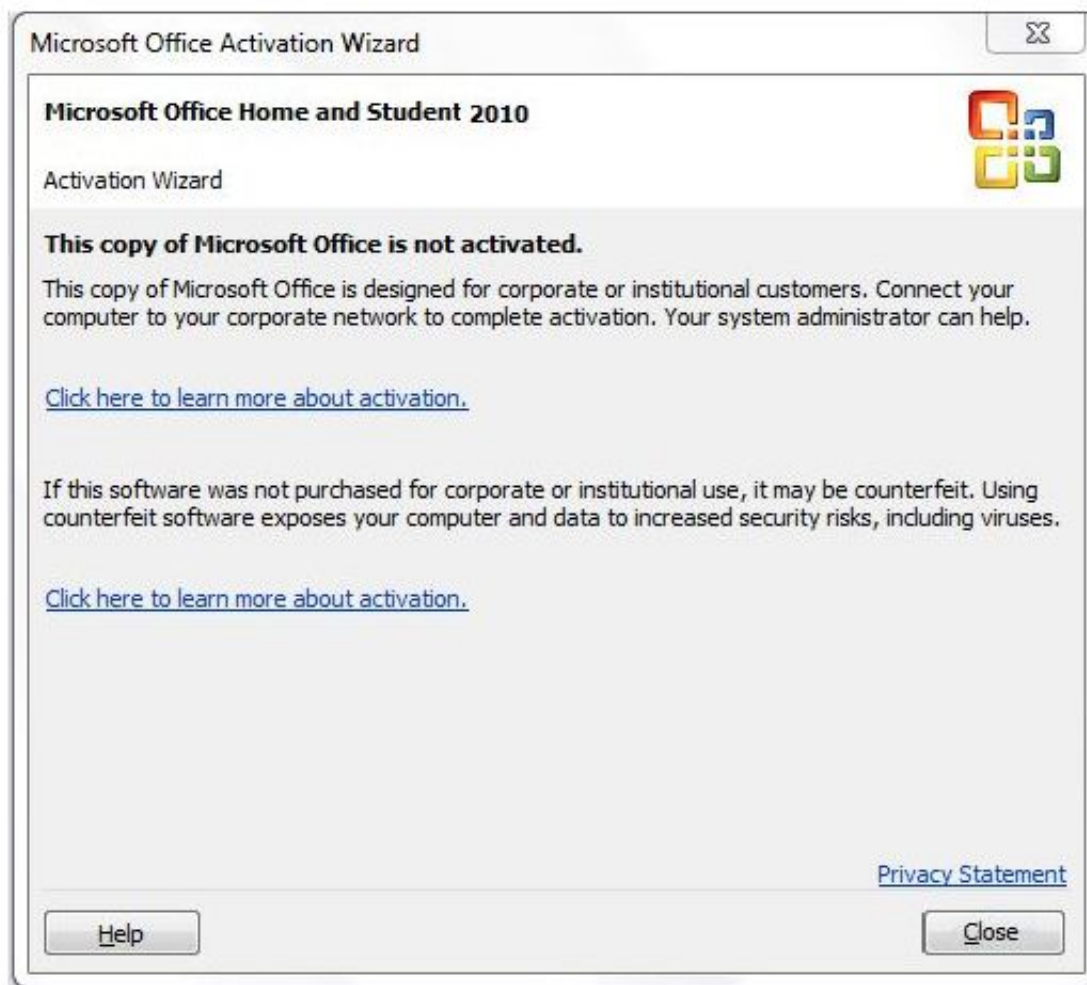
Microsoft Office Activation Wizard

Microsoft Office Home and Student 2010

Activation Wizard

This copy of Microsoft Office is not activated.

This copy of Microsoft Office is designed for corporate or institutional customers. Connect your computer to your corporate network to complete activation. Your system administrator can help.

Click here to learn more about activation.

If this software was not purchased for corporate or institutional use, it may be counterfeit. Using counterfeit software exposes your computer and data to increased security risks, including viruses.

Click here to learn more about activation.

Privacy Statement

Help

Close